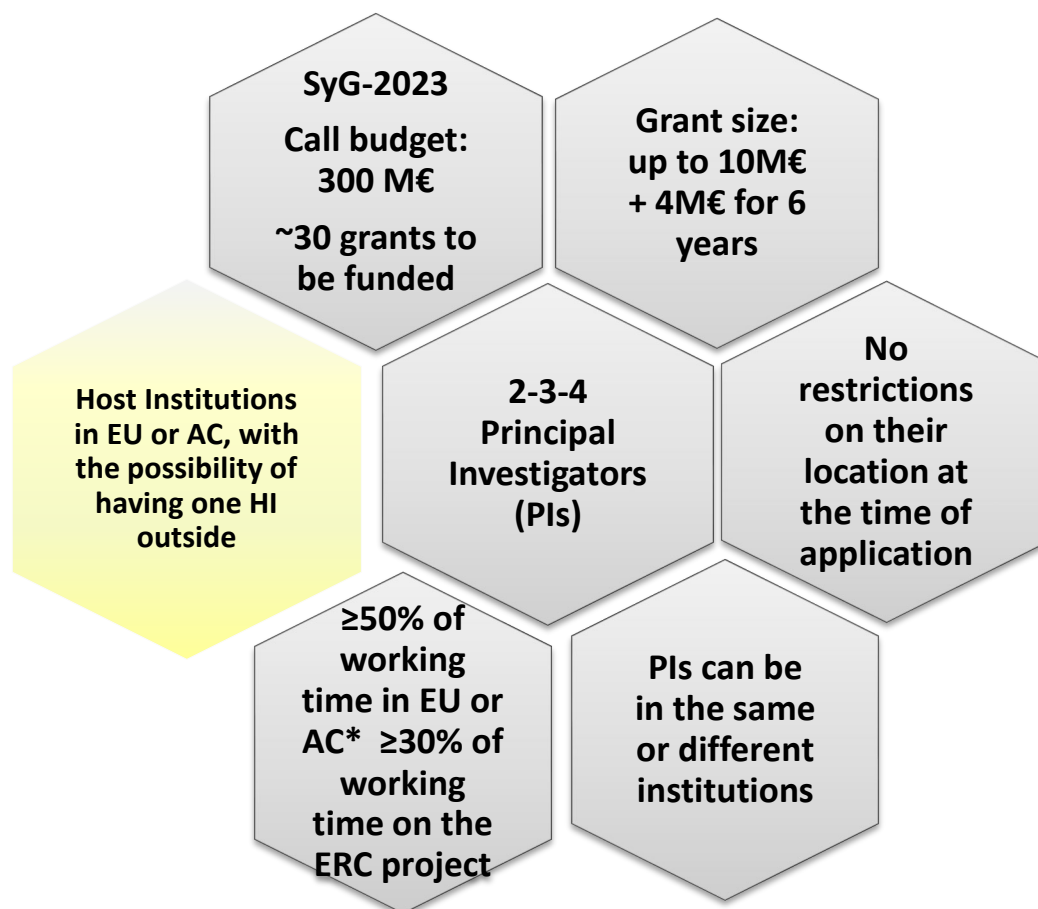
SyG-2023

Call budget: 300 M€

~30 grants to be funded

Grant size: up to 10M€ + 4M€ for 6 years

Host Institutions in EU or AC, with the possibility of having one HI outside

2-3-4 Principal Investigators (PIs)

No restrictions on their location at the time of application

≥50% of working time in EU or AC* ≥30% of working time on the ERC project

PIs can be in the same or different institutions